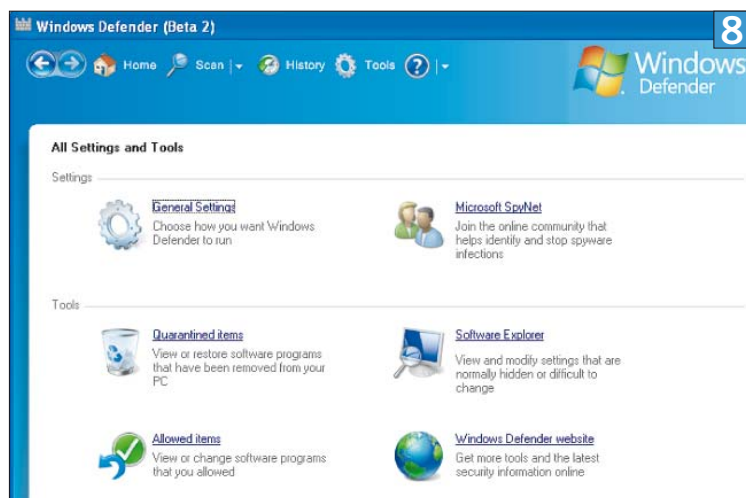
Windows Defender (Beta 2)

8

Home Scan History Tools

Windows Defender

All Settings and Tools

Settings

General Settings
Choose how you want Windows Defender to run

Microsoft SpyNet
Join the online community that helps identify and stop spyware infections

Tools

Quarantined items
View or restore software programs that have been removed from your PC

Software Explorer
View and modify settings that are normally hidden or difficult to change

Allowed items
View or change software programs that you allowed

Windows Defender website
Get more tools and the latest security information online